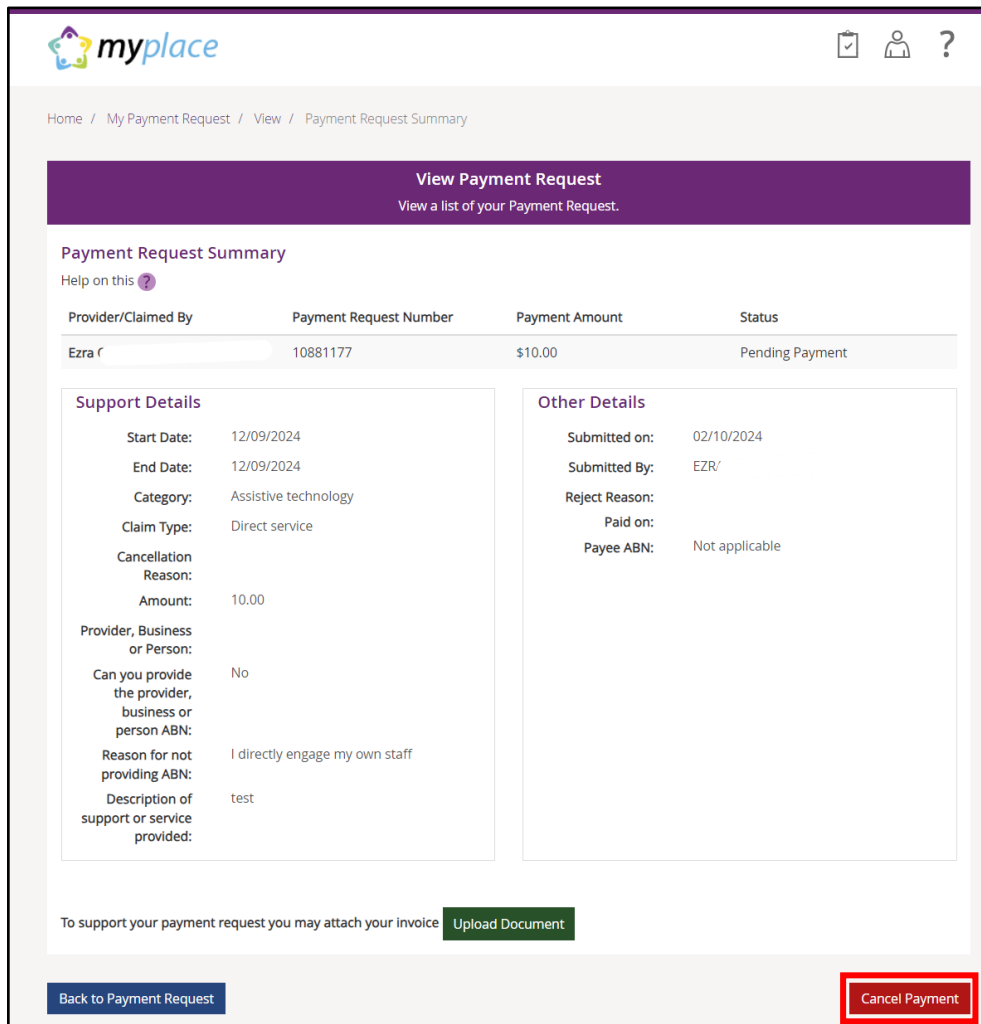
myplace

?

Home / My Payment Request / View / Payment Request Summary

View Payment Request
View a list of your Payment Request.

Payment Request Summary
Help on this ?

| Provider/Claimed By | Payment Request Number | Payment Amount | Status |
|---|---|---|---|
| Ezra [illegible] | 10881177 | $10.00 | Pending Payment |

Support Details

Start Date: 12/09/2024
End Date: 12/09/2024
Category: Assistive technology
Claim Type: Direct service
Cancellation Reason:
Amount: 10.00
Provider, Business or Person:
Can you provide the provider, business or person ABN: No
Reason for not providing ABN: I directly engage my own staff
Description of support or service provided: test

Other Details

Submitted on: 02/10/2024
Submitted By: EZR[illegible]
Reject Reason:
Paid on:
Payee ABN: Not applicable

To support your payment request you may attach your invoice Upload Document

Back to Payment Request

Cancel Payment